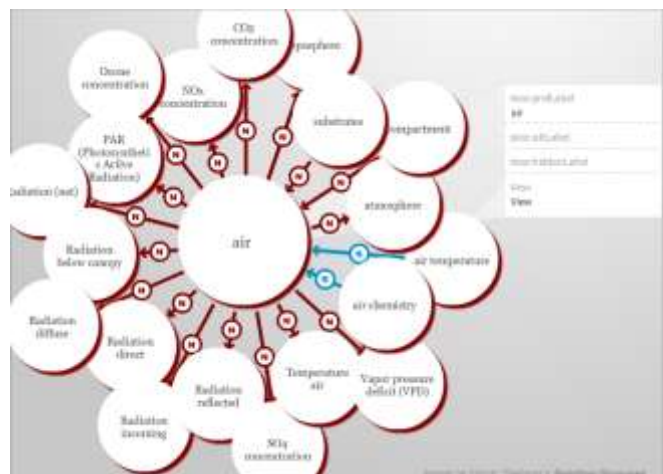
CO2 concentration

Ozone concentration

NOx concentration

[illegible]osphere

substances

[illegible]ompartment

PAR (Photosynthetically Active Radiation)

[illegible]adiation (net)

atmosphere

air

Radiation below canopy

air temperature

air chemistry

Radiation diffuse

Radiation direct

Temperature air

Vapor pressure deficit (VPD)

Radiation reflected

Radiation incoming

SO2 concentration

H

H

H

H

H

H

H

H

H

H

H

H

H

H

H

H

H

S

S

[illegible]
air
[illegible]
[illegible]
View
View

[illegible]